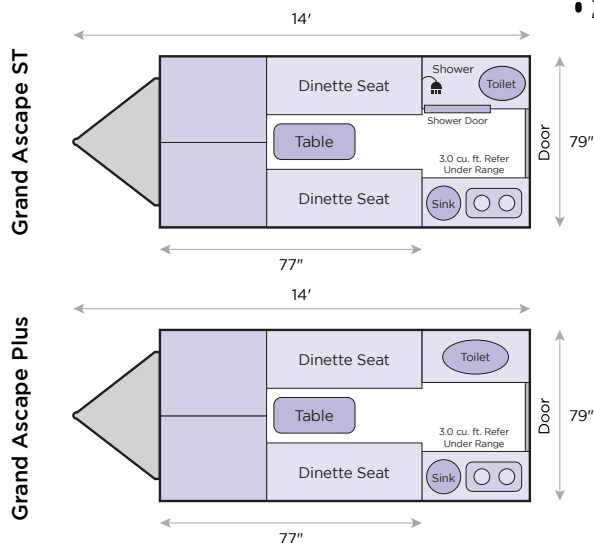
Grand Ascape ST

14′

Dinette Seat
Shower
Toilet
Shower Door
Table
Door
79″
3.0 cu. ft. Refer Under Range
Dinette Seat
Sink

77″

Grand Ascape Plus

14′

Dinette Seat
Toilet
Table
Door
79″
3.0 cu. ft. Refer Under Range
Dinette Seat
Sink

77″